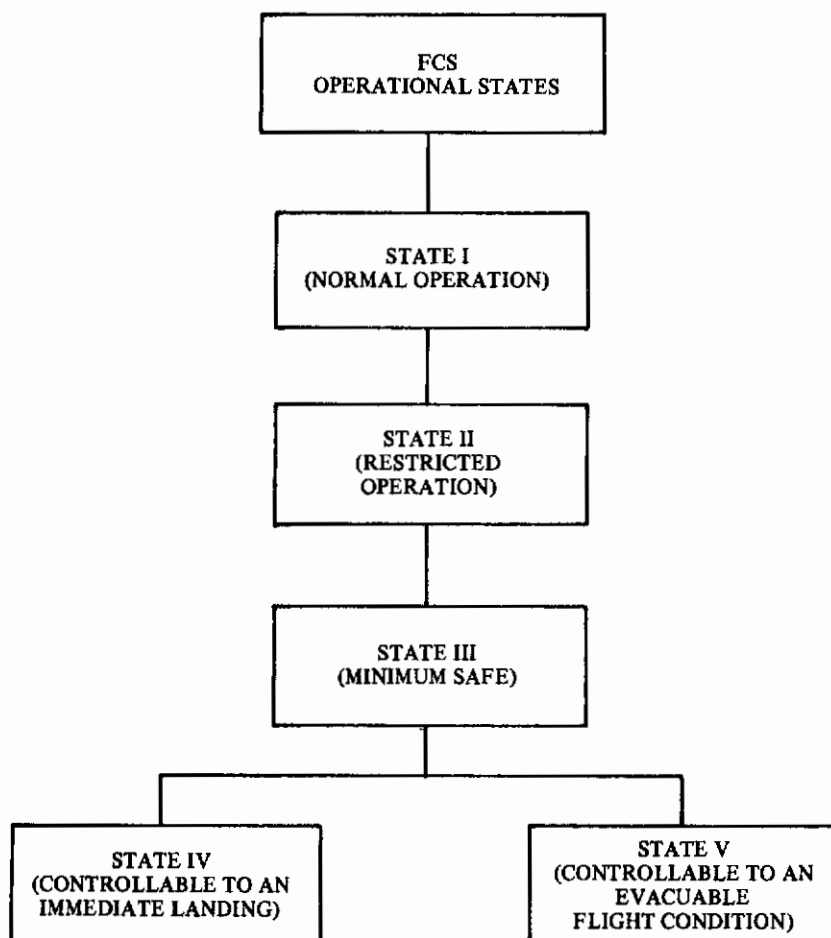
FCS
OPERATIONAL STATES

STATE I
(NORMAL OPERATION)

STATE II
(RESTRICTED OPERATION)

STATE III
(MINIMUM SAFE)

STATE IV
(CONTROLLABLE TO AN IMMEDIATE LANDING)

STATE V
(CONTROLLABLE TO AN EVACUABLE FLIGHT CONDITION)